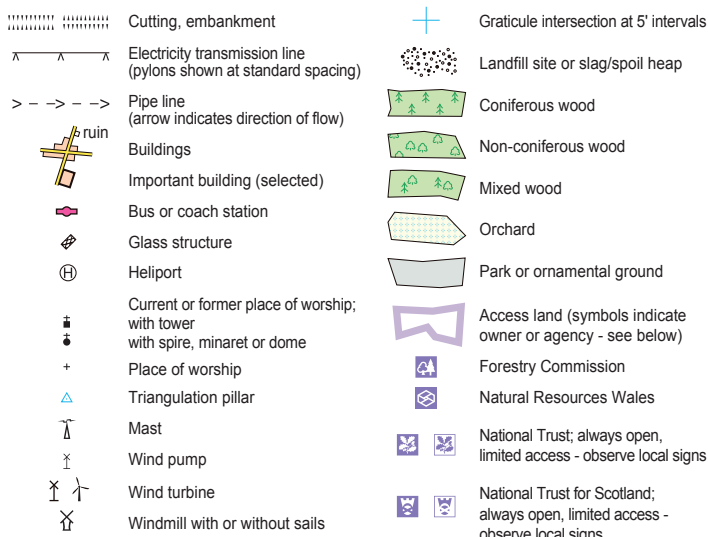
Cutting, embankment

Electricity transmission line (pylons shown at standard spacing)

Pipe line (arrow indicates direction of flow)

ruin

Buildings

Important building (selected)

Bus or coach station

Glass structure

Heliport

Current or former place of worship; with tower with spire, minaret or dome

Place of worship

Triangulation pillar

Mast

Wind pump

Wind turbine

Windmill with or without sails

Graticule intersection at 5' intervals

Landfill site or slag/spoil heap

Coniferous wood

Non-coniferous wood

Mixed wood

Orchard

Park or ornamental ground

Access land (symbols indicate owner or agency - see below)

Forestry Commission

Natural Resources Wales

National Trust; always open, limited access - observe local signs

National Trust for Scotland; always open, limited access - observe local signs